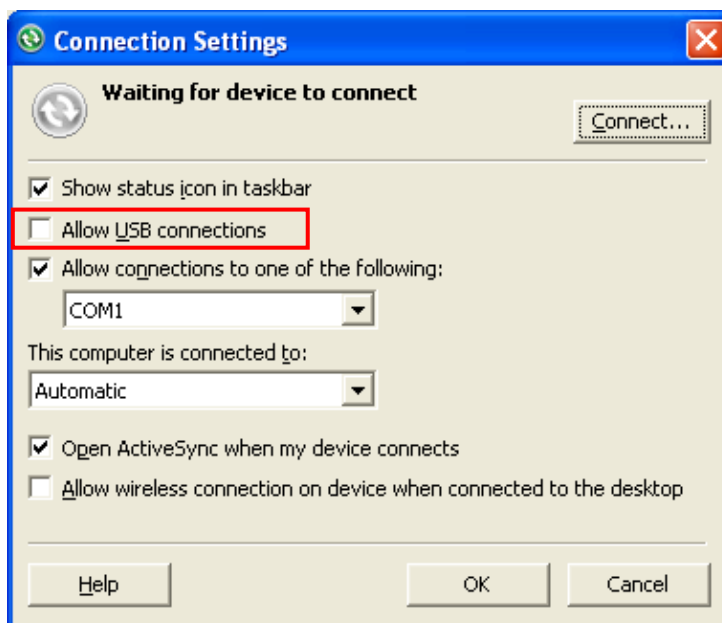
Connection Settings

Waiting for device to connect

Connect...

Show status icon in taskbar

Allow USB connections

Allow connections to one of the following:

COM1

This computer is connected to:

Automatic

Open ActiveSync when my device connects

Allow wireless connection on device when connected to the desktop

Help

OK

Cancel